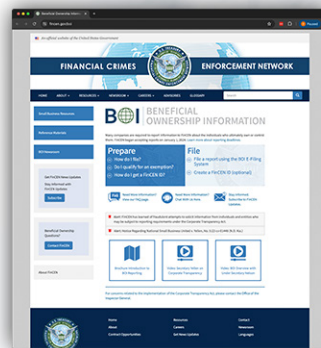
Beneficial Ownership Inform

fincen.gov/boi

An official website of the United States Government

FINANCIAL CRIMES ENFORCEMENT NETWORK

HOME ABOUT RESOURCES NEWSROOM CAREERS ANSWERS GLOSSARY

Search

Small Business Resources

Reference Materials

BOI Resources

BOI BENEFICIAL OWNERSHIP INFORMATION

Prepare

How do I file?

Do I qualify for an exemption?

How do I get a FinCEN ID?

File

File a report using the BOI E-Filing System

Create a FinCEN ID (optional)

Get FinCEN News Updates

Subscribe

Beneficial Ownership Questions?

Contact FinCEN

About FinCEN

Brochure: Introduction to BOI Reporting

Video: Introduction to BOI Reporting

Video: BOI Overview with Small Business

Home

About

Contact Opportunities

Resources

Careers

Get News Updates

Contact

Newsroom

Languages